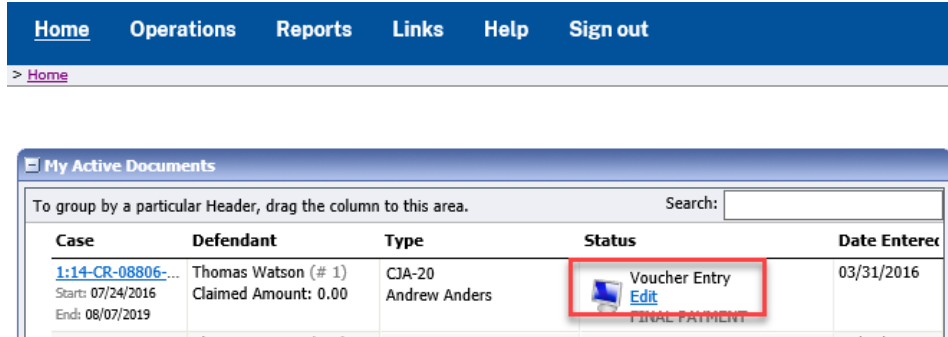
Home Operations Reports Links Help Sign out

> Home

My Active Documents

To group by a particular Header, drag the column to this area. Search:

| Case | Defendant | Type | Status | Date Enterec |
|---|---|---|---|---|
| 1:14-CR-08806-... Start: 07/24/2016 End: 08/07/2019 | Thomas Watson (# 1) Claimed Amount: 0.00 | CJA-20 Andrew Anders | Voucher Entry Edit FINAL PAYMENT | 03/31/2016 |